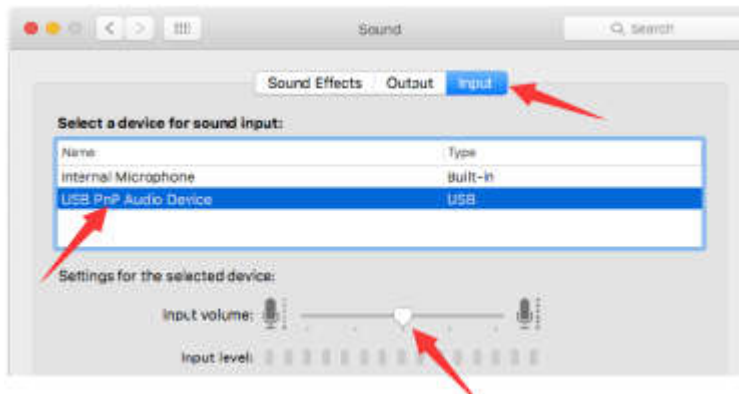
Sound

Search

Sound Effects Output Input

Select a device for sound input:

| Name | Type |
|---|---|
| Internal Microphone | Built-in |
| USB PnP Audio Device | USB |

Settings for the selected device:

Input volume:

Input level: